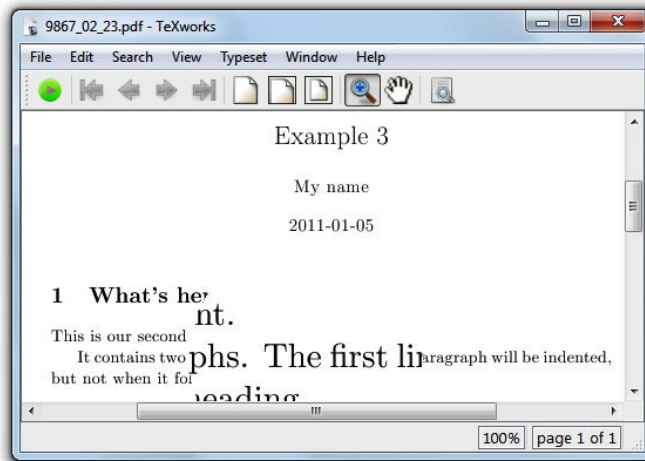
9867_02_23.pdf - TeXworks

File Edit Search View Typeset Window Help

Example 3

My name

2011-01-05

1 What's her nt.

This is our second

It contains two phs. The first li aragraph will be indented,

but not when it fol

eading

III

100% page 1 of 1